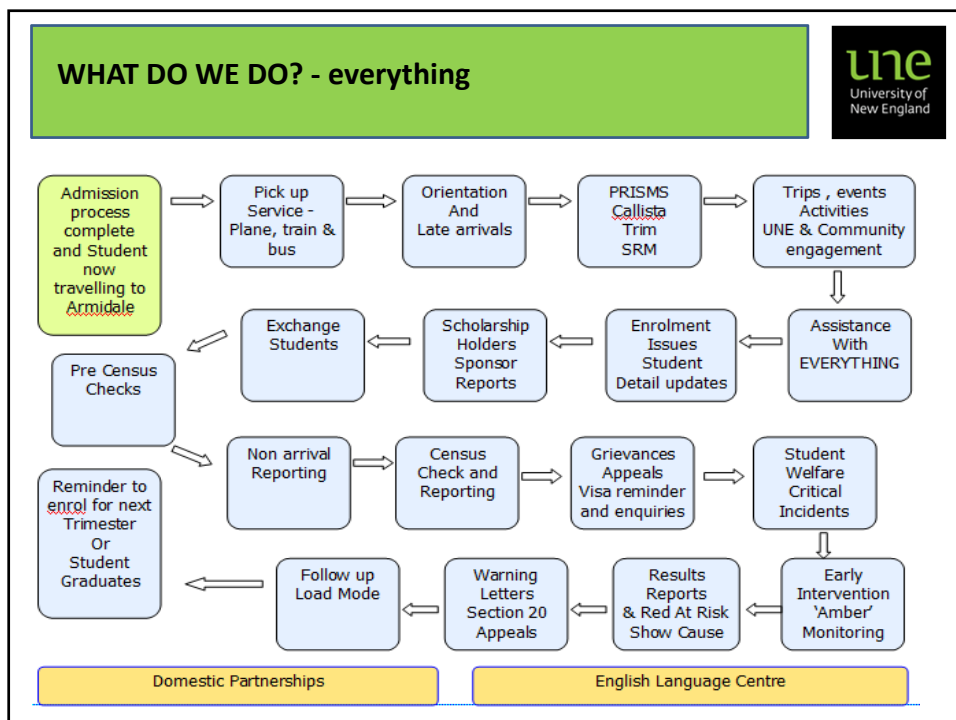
WHAT DO WE DO? - everything

une
University of New England

Admission process complete and Student now travelling to Armidale

Pick up Service - Plane, train & bus

Orientation And Late arrivals

PRISMS Callista Trim SRM

Trips , events Activities UNE & Community engagement

Assistance With EVERYTHING

Enrolment Issues Student Detail updates

Scholarship Holders Sponsor Reports

Exchange Students

Pre Census Checks

Non arrival Reporting

Census Check and Reporting

Grievances Appeals Visa reminder and enquiries

Student Welfare Critical Incidents

Early Intervention 'Amber' Monitoring

Results Reports & Red At Risk Show Cause

Warning Letters Section 20 Appeals

Follow up Load Mode

Reminder to enrol for next Trimester Or Student Graduates

Domestic Partnerships

English Language Centre